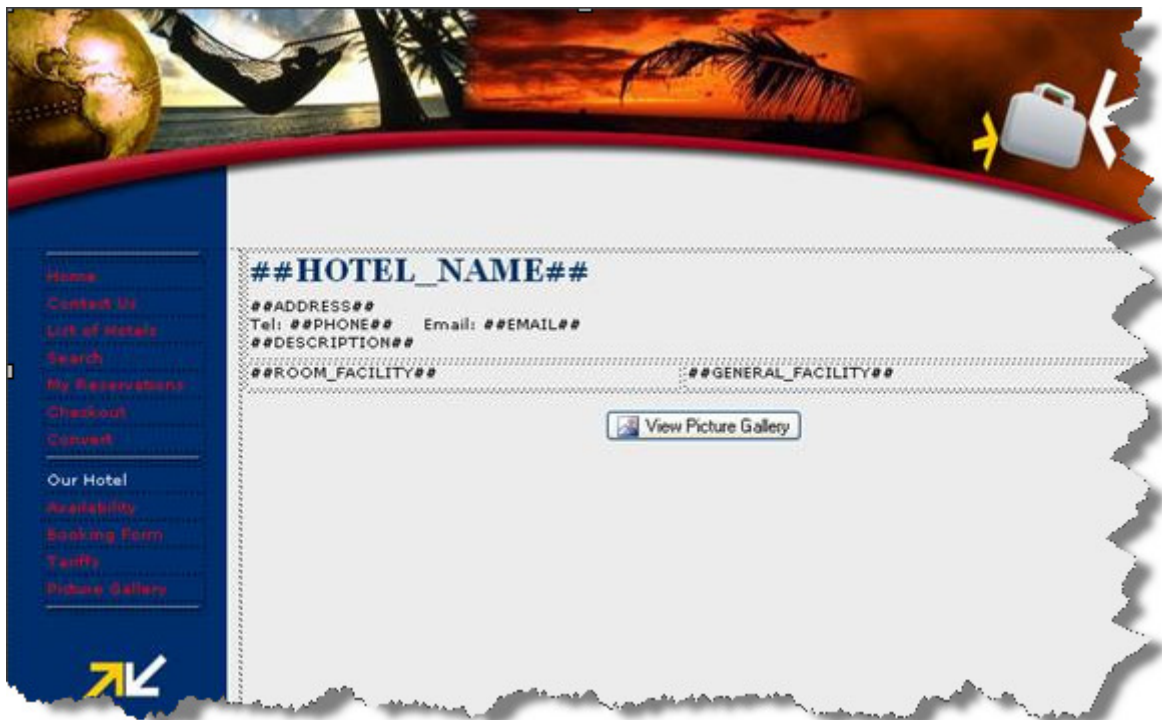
Home
Contact Us
List of Hotels
Search
My Reservations
Checkout
Convert

Our Hotel
Availability
Booking Form
Tariffs
Picture Gallery

##HOTEL_NAME##

##ADDRESS##
Tel: ##PHONE## Email: ##EMAIL##
##DESCRIPTION##

| ##ROOM_FACILITY## | ##GENERAL_FACILITY## |
|---|---|

View Picture Gallery